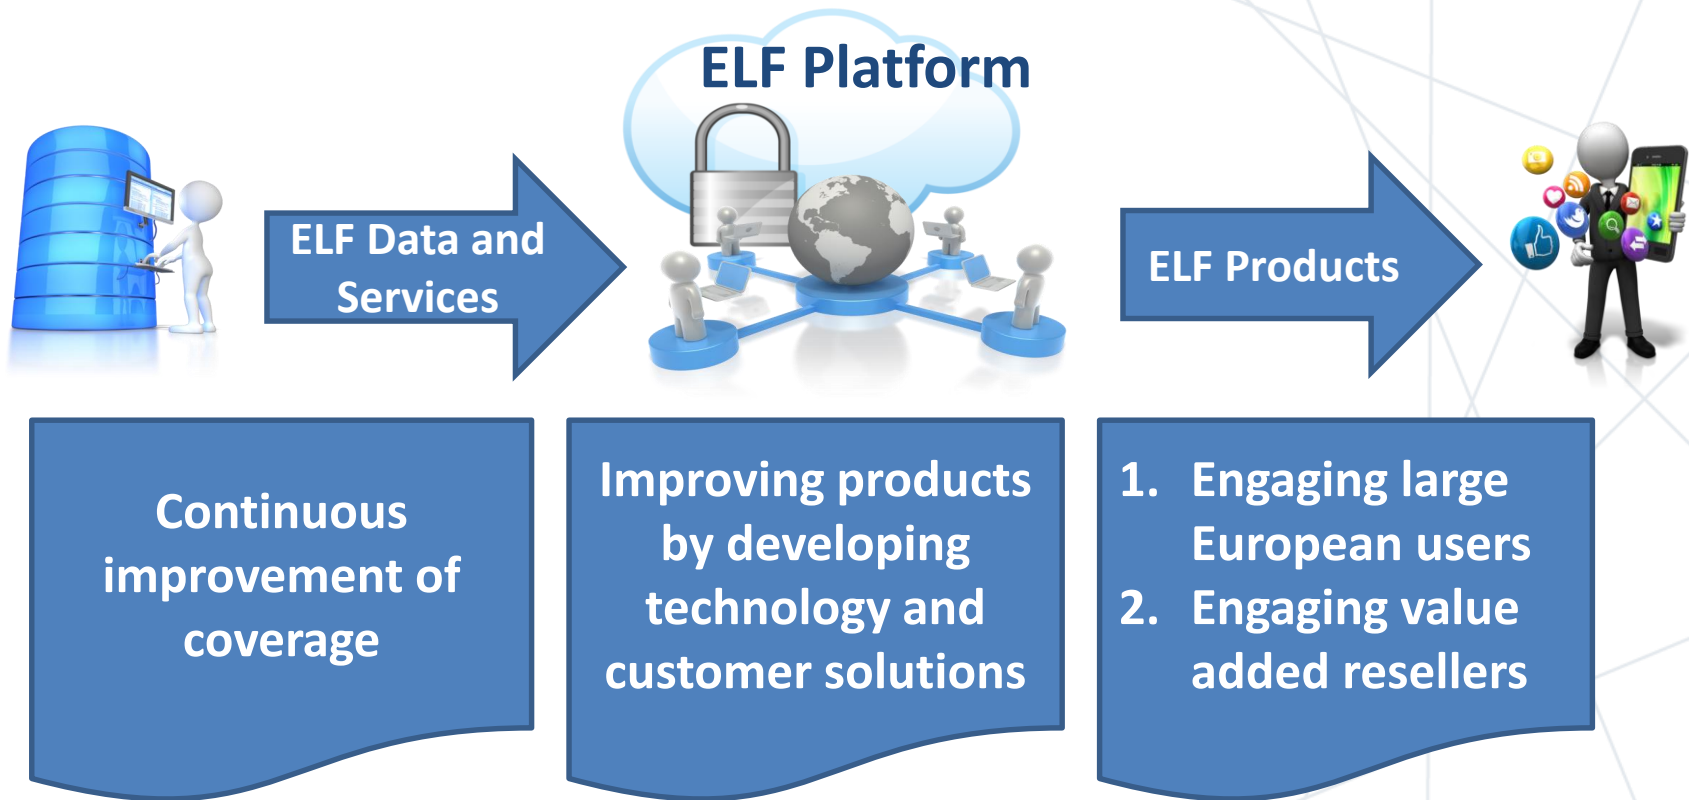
ELF Platform

ELF Data and Services

ELF Products

Continuous improvement of coverage

Improving products by developing technology and customer solutions

1. Engaging large European users
2. Engaging value added resellers